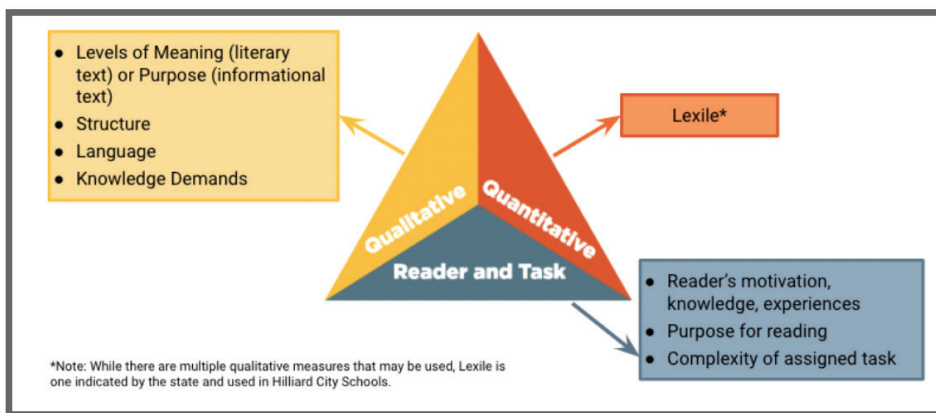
- Levels of Meaning (literary text) or Purpose (informational text)
- Structure
- Language
- Knowledge Demands

Lexile*

Qualitative

Quantitative

Reader and Task

- Reader's motivation, knowledge, experiences
- Purpose for reading
- Complexity of assigned task

*Note: While there are multiple qualitative measures that may be used, Lexile is one indicated by the state and used in Hilliard City Schools.